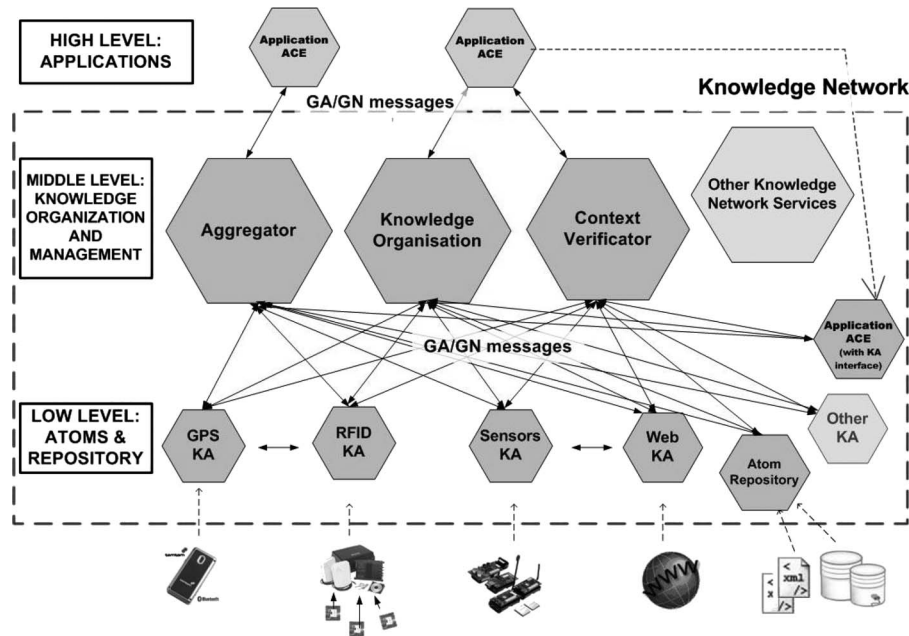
HIGH LEVEL: APPLICATIONS

Application ACE

Application ACE

Knowledge Network

GA/GN messages

MIDDLE LEVEL: KNOWLEDGE ORGANIZATION AND MANAGEMENT

Aggregator

Knowledge Organisation

Context Verificator

Other Knowledge Network Services

Application ACE (with KA interface)

GA/GN messages

LOW LEVEL: ATOMS & REPOSITORY

GPS KA

RFID KA

Sensors KA

Web KA

Atom Repository

Other KA

WWW

< xml />